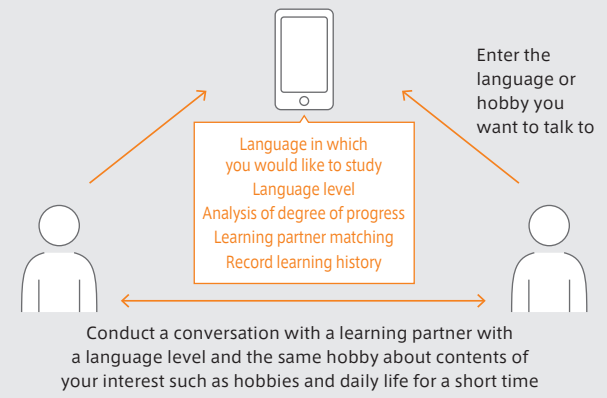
Enter the language or hobby you want to talk to

Language in which you would like to study
Language level
Analysis of degree of progress
Learning partner matching
Record learning history

Conduct a conversation with a learning partner with a language level and the same hobby about contents of your interest such as hobbies and daily life for a short time